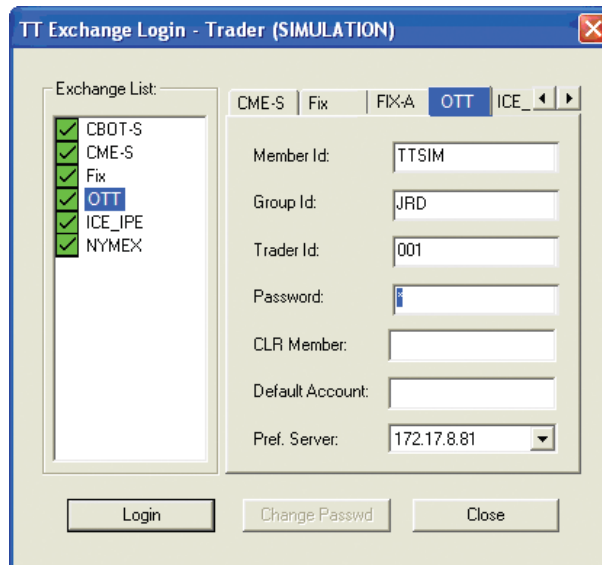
TT Exchange Login - Trader (SIMULATION)

Exchange List:
CBOT-S
CME-S
Fix
OTT
ICE_IPE
NYMEX

CME-S | Fix | FIX-A | OTT | ICE_

Member Id: TTSIM
Group Id: JRD
Trader Id: 001
Password: *
CLR Member:
Default Account:
Pref. Server: 172.17.8.81

Login
Change Passwd
Close